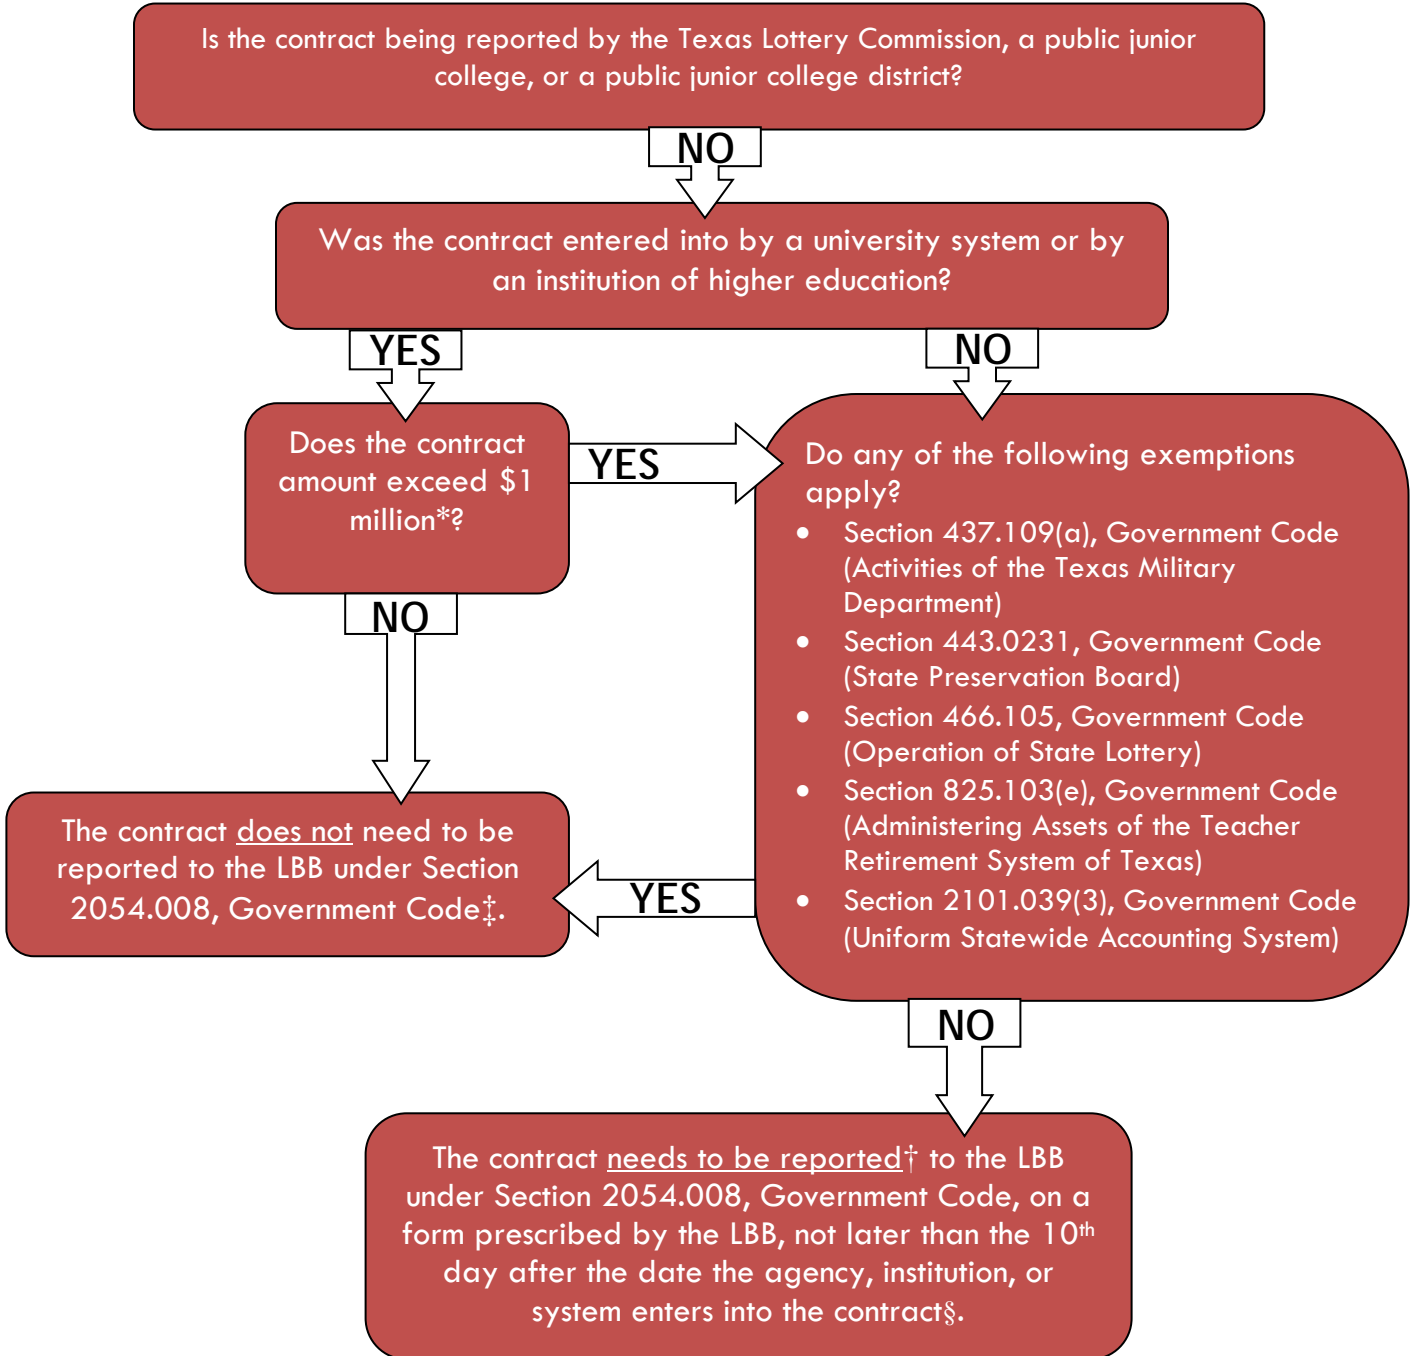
Is the contract being reported by the Texas Lottery Commission, a public junior college, or a public junior college district?

NO

Was the contract entered into by a university system or by an institution of higher education?

YES

NO

Does the contract amount exceed $1 million*?

YES

Do any of the following exemptions apply?

- Section 437.109(a), Government Code (Activities of the Texas Military Department)
- Section 443.0231, Government Code (State Preservation Board)
- Section 466.105, Government Code (Operation of State Lottery)
- Section 825.103(e), Government Code (Administering Assets of the Teacher Retirement System of Texas)
- Section 2101.039(3), Government Code (Uniform Statewide Accounting System)

NO

The contract does not need to be reported to the LBB under Section 2054.008, Government Code‡.

YES

NO

The contract needs to be reported† to the LBB under Section 2054.008, Government Code, on a form prescribed by the LBB, not later than the 10$^{th}$ day after the date the agency, institution, or system enters into the contract§.